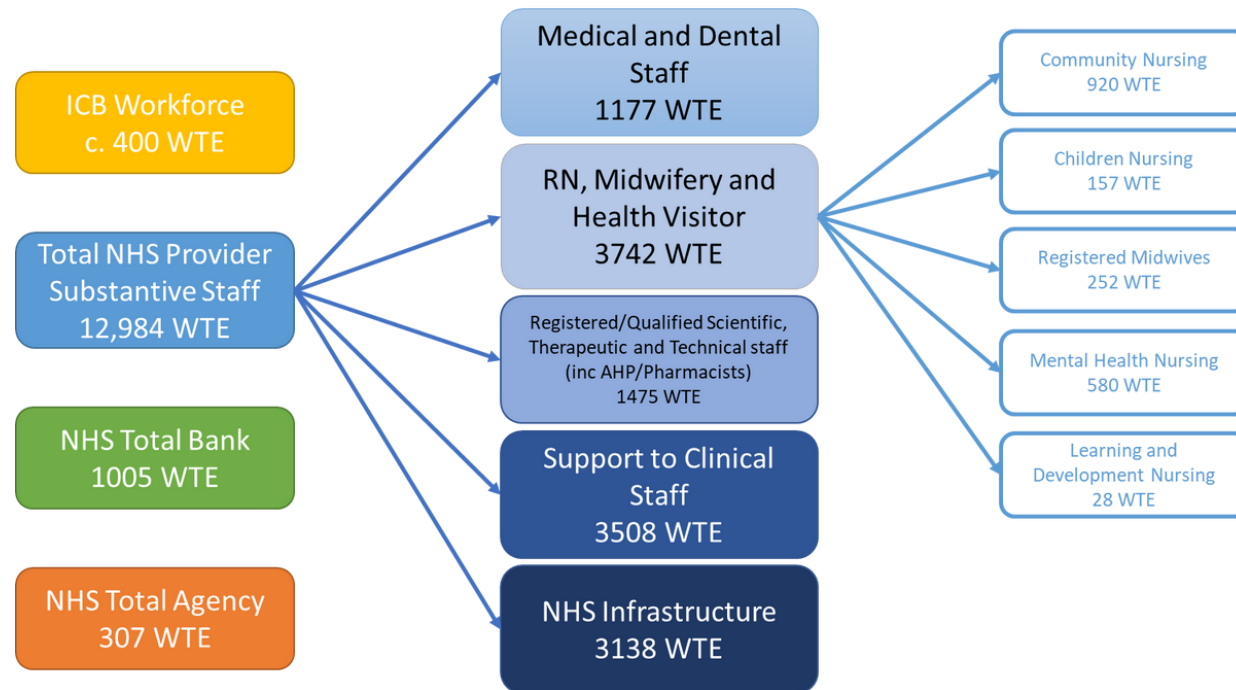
ICB Workforce
c. 400 WTE

Total NHS Provider Substantive Staff
12,984 WTE

NHS Total Bank
1005 WTE

NHS Total Agency
307 WTE

Medical and Dental Staff
1177 WTE

RN, Midwifery and Health Visitor
3742 WTE

Registered/Qualified Scientific, Therapeutic and Technical staff (inc AHP/Pharmacists)
1475 WTE

Support to Clinical Staff
3508 WTE

NHS Infrastructure
3138 WTE

Community Nursing
920 WTE

Children Nursing
157 WTE

Registered Midwives
252 WTE

Mental Health Nursing
580 WTE

Learning and Development Nursing
28 WTE